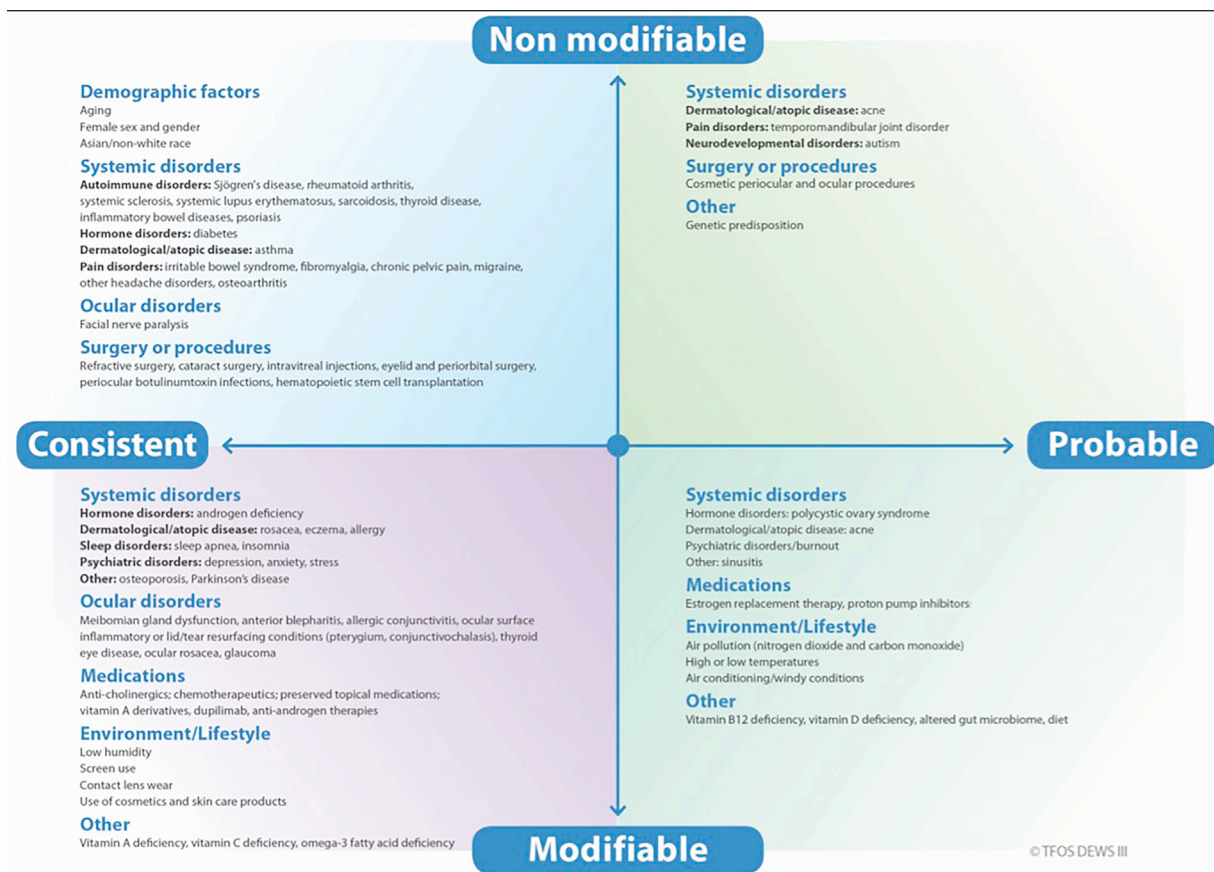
Non modifiable

Demographic factors
Aging
Female sex and gender
Asian/non-white race

Systemic disorders
Autoimmune disorders: Sjögren's disease, rheumatoid arthritis, systemic sclerosis, systemic lupus erythematosus, sarcoidosis, thyroid disease, inflammatory bowel diseases, psoriasis
Hormone disorders: diabetes
Dermatological/atopic disease: asthma
Pain disorders: irritable bowel syndrome, fibromyalgia, chronic pelvic pain, migraine, other headache disorders, osteoarthritis

Ocular disorders
Facial nerve paralysis

Surgery or procedures
Refractive surgery, cataract surgery, intravitreal injections, eyelid and periorbital surgery, periocular botulinumtoxin infections, hematopoietic stem cell transplantation

Systemic disorders
Dermatological/atopic disease: acne
Pain disorders: temporomandibular joint disorder
Neurodevelopmental disorders: autism

Surgery or procedures
Cosmetic periocular and ocular procedures

Other
Genetic predisposition

Consistent

Probable

Systemic disorders
Hormone disorders: androgen deficiency
Dermatological/atopic disease: rosacea, eczema, allergy
Sleep disorders: sleep apnea, insomnia
Psychiatric disorders: depression, anxiety, stress
Other: osteoporosis, Parkinson's disease

Ocular disorders
Meibomian gland dysfunction, anterior blepharitis, allergic conjunctivitis, ocular surface inflammatory or lid/tear resurfacing conditions (pterygium, conjunctivochalasis), thyroid eye disease, ocular rosacea, glaucoma

Medications
Anti-cholinergics; chemotherapeutics; preserved topical medications; vitamin A derivatives, dupilimab, anti-androgen therapies

Environment/Lifestyle
Low humidity
Screen use
Contact lens wear
Use of cosmetics and skin care products

Other
Vitamin A deficiency, vitamin C deficiency, omega-3 fatty acid deficiency

Systemic disorders
Hormone disorders: polycystic ovary syndrome
Dermatological/atopic disease: acne
Psychiatric disorders/burnout
Other: sinusitis

Medications
Estrogen replacement therapy, proton pump inhibitors

Environment/Lifestyle
Air pollution (nitrogen dioxide and carbon monoxide)
High or low temperatures
Air conditioning/windy conditions

Other
Vitamin B12 deficiency, vitamin D deficiency, altered gut microbiome, diet

Modifiable

© TFOS DEWS III